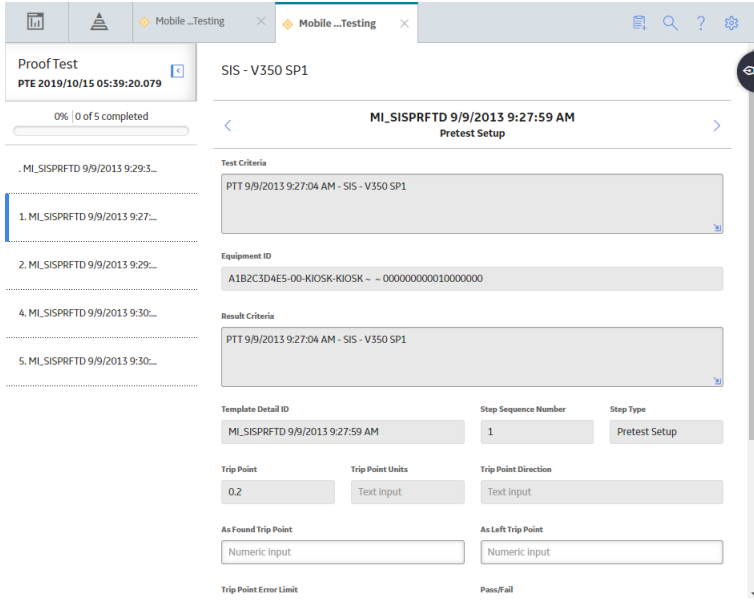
Mobile ...Testing

Mobile ...Testing

Proof Test
PTE 2019/10/15 05:39:20.079

0% | 0 of 5 completed

. MI_SISPRFTD 9/9/2013 9:29:3...

1. MI_SISPRFTD 9/9/2013 9:27:...

2. MI_SISPRFTD 9/9/2013 9:29:...

4. MI_SISPRFTD 9/9/2013 9:30:...

5. MI_SISPRFTD 9/9/2013 9:30:...

SIS - V350 SP1

MI_SISPRFTD 9/9/2013 9:27:59 AM
Pretest Setup

Test Criteria

PTT 9/9/2013 9:27:04 AM - SIS - V350 SP1

Equipment ID

A1B2C3D4E5-00-KIOSK-KIOSK ~ ~ 000000000010000000

Result Criteria

PTT 9/9/2013 9:27:04 AM - SIS - V350 SP1

Template Detail ID

MI_SISPRFTD 9/9/2013 9:27:59 AM

Step Sequence Number

1

Step Type

Pretest Setup

Trip Point

0.2

Trip Point Units

Text input

Trip Point Direction

Text input

As Found Trip Point

Numeric input

As Left Trip Point

Numeric input

Trip Point Error Limit

Pass/Fail